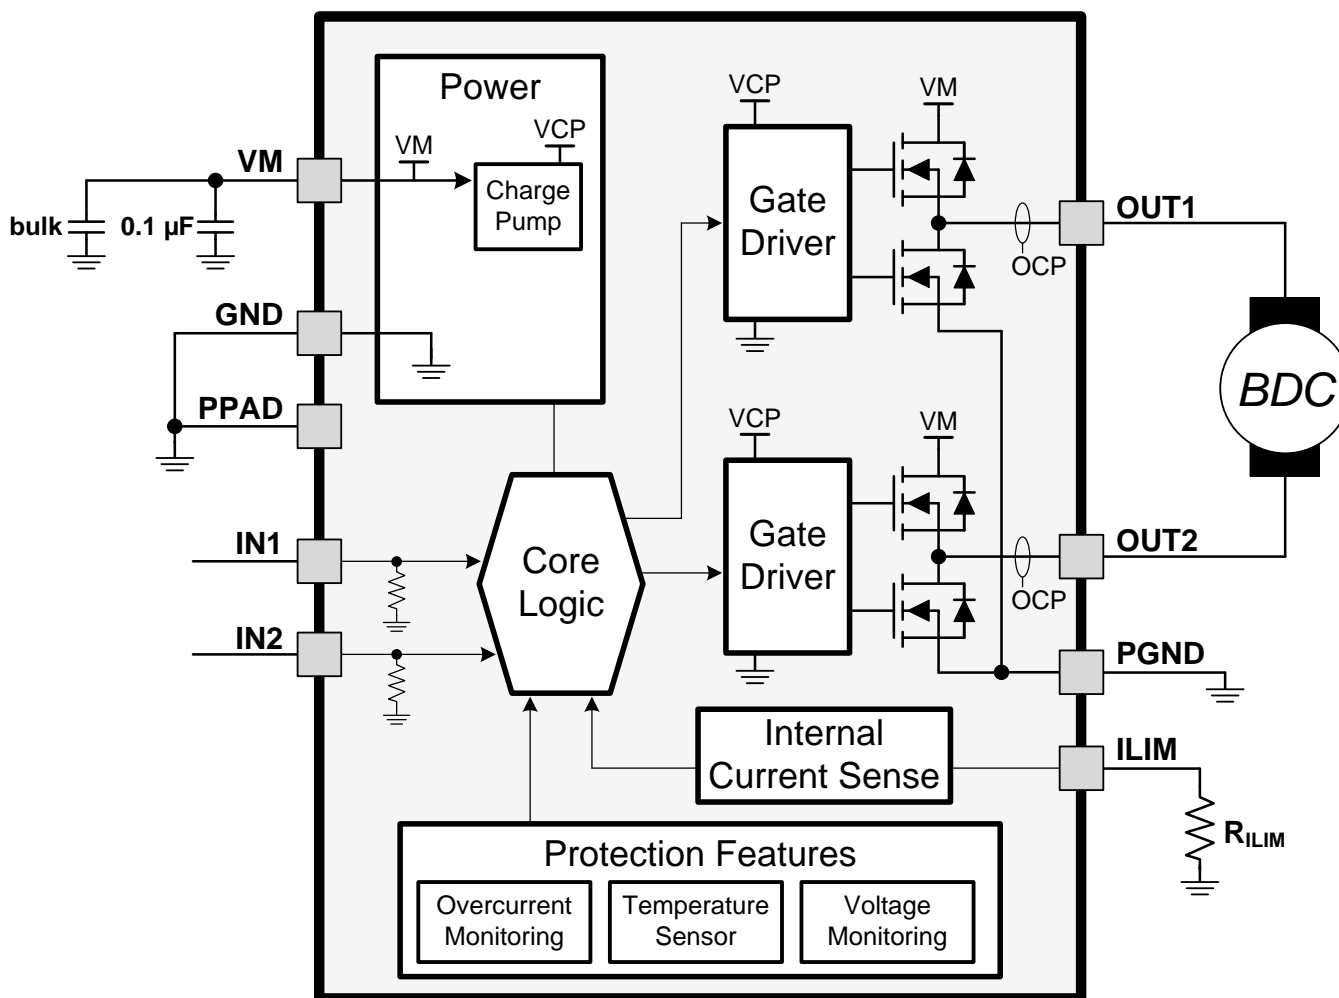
Power

VM

VCP

Charge Pump

VM

bulk

0.1 µF

GND

PPAD

IN1

IN2

Core Logic

VCP

Gate Driver

VM

OUT1

OCP

BDC

VCP

Gate Driver

VM

OUT2

OCP

PGND

Internal Current Sense

ILIM

$R_{ILIM}$

Protection Features

Overcurrent Monitoring

Temperature Sensor

Voltage Monitoring